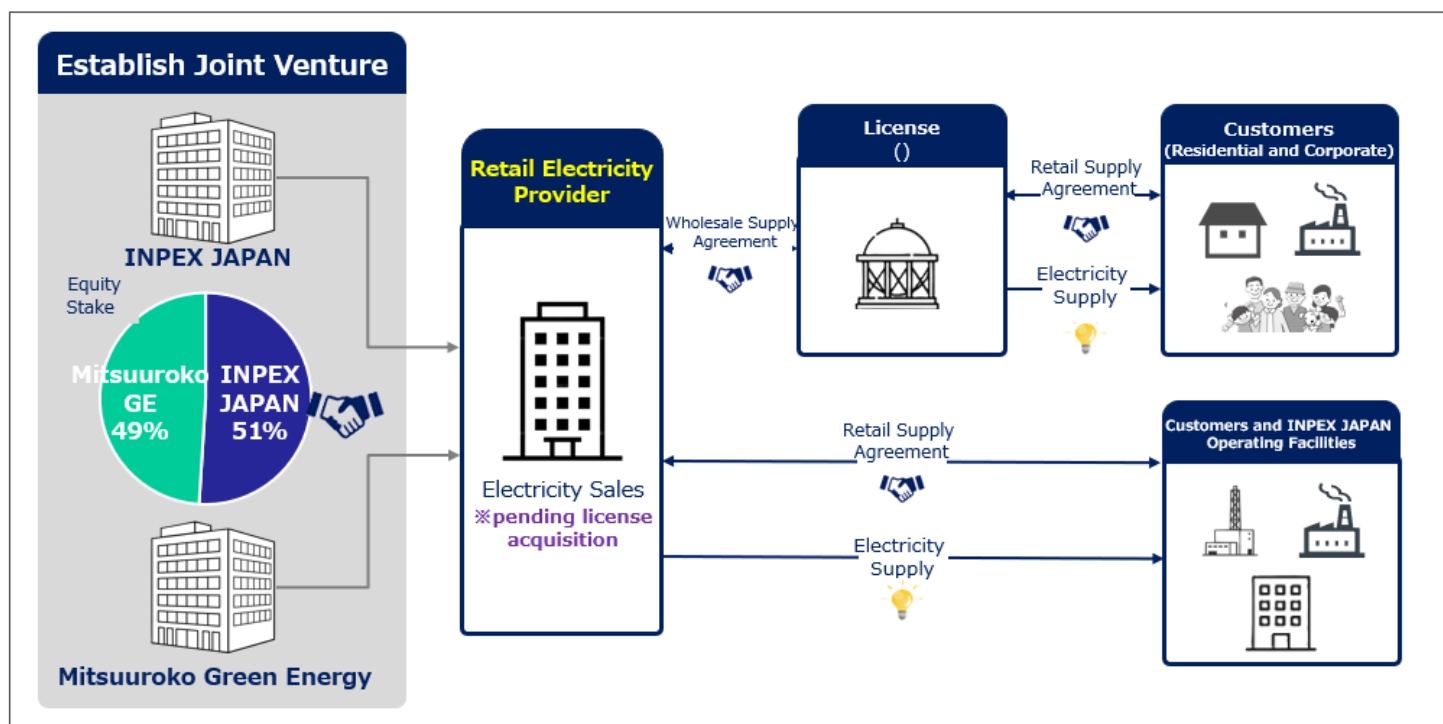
Establish Joint Venture

INPEX JAPAN

Equity Stake

Mitsuuroko GE 49%

INPEX JAPAN 51%

Mitsuuroko Green Energy

Retail Electricity Provider

Electricity Sales
※pending license acquisition

Wholesale Supply Agreement

License
()

Retail Supply Agreement

Electricity Supply

Customers
(Residential and Corporate)

Retail Supply Agreement

Electricity Supply

Customers and INPEX JAPAN Operating Facilities